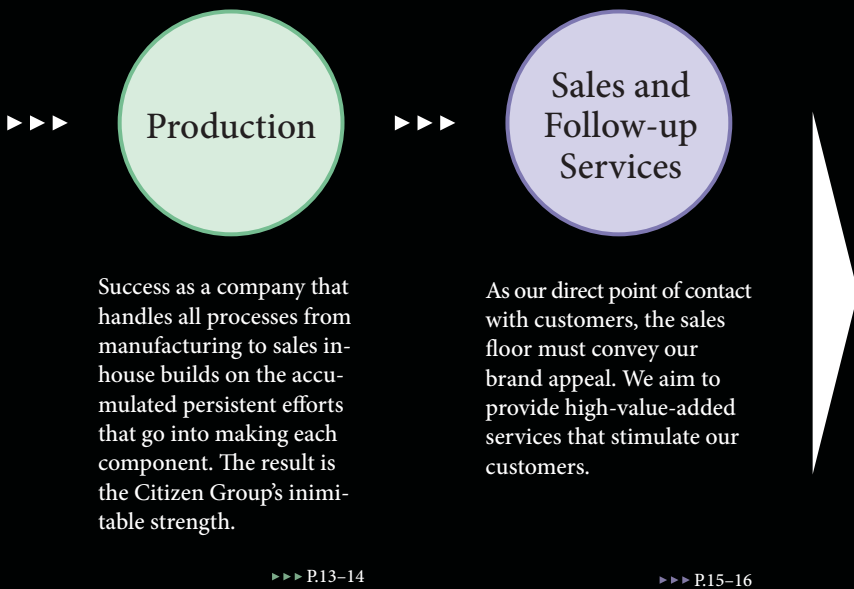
▶▶▶

Production

▶▶▶

Sales and Follow-up Services

Success as a company that handles all processes from manufacturing to sales in-house builds on the accumulated persistent efforts that go into making each component. The result is the Citizen Group's inimitable strength.

▶▶▶ P.13–14

As our direct point of contact with customers, the sales floor must convey our brand appeal. We aim to provide high-value-added services that stimulate our customers.

▶▶▶ P.15–16